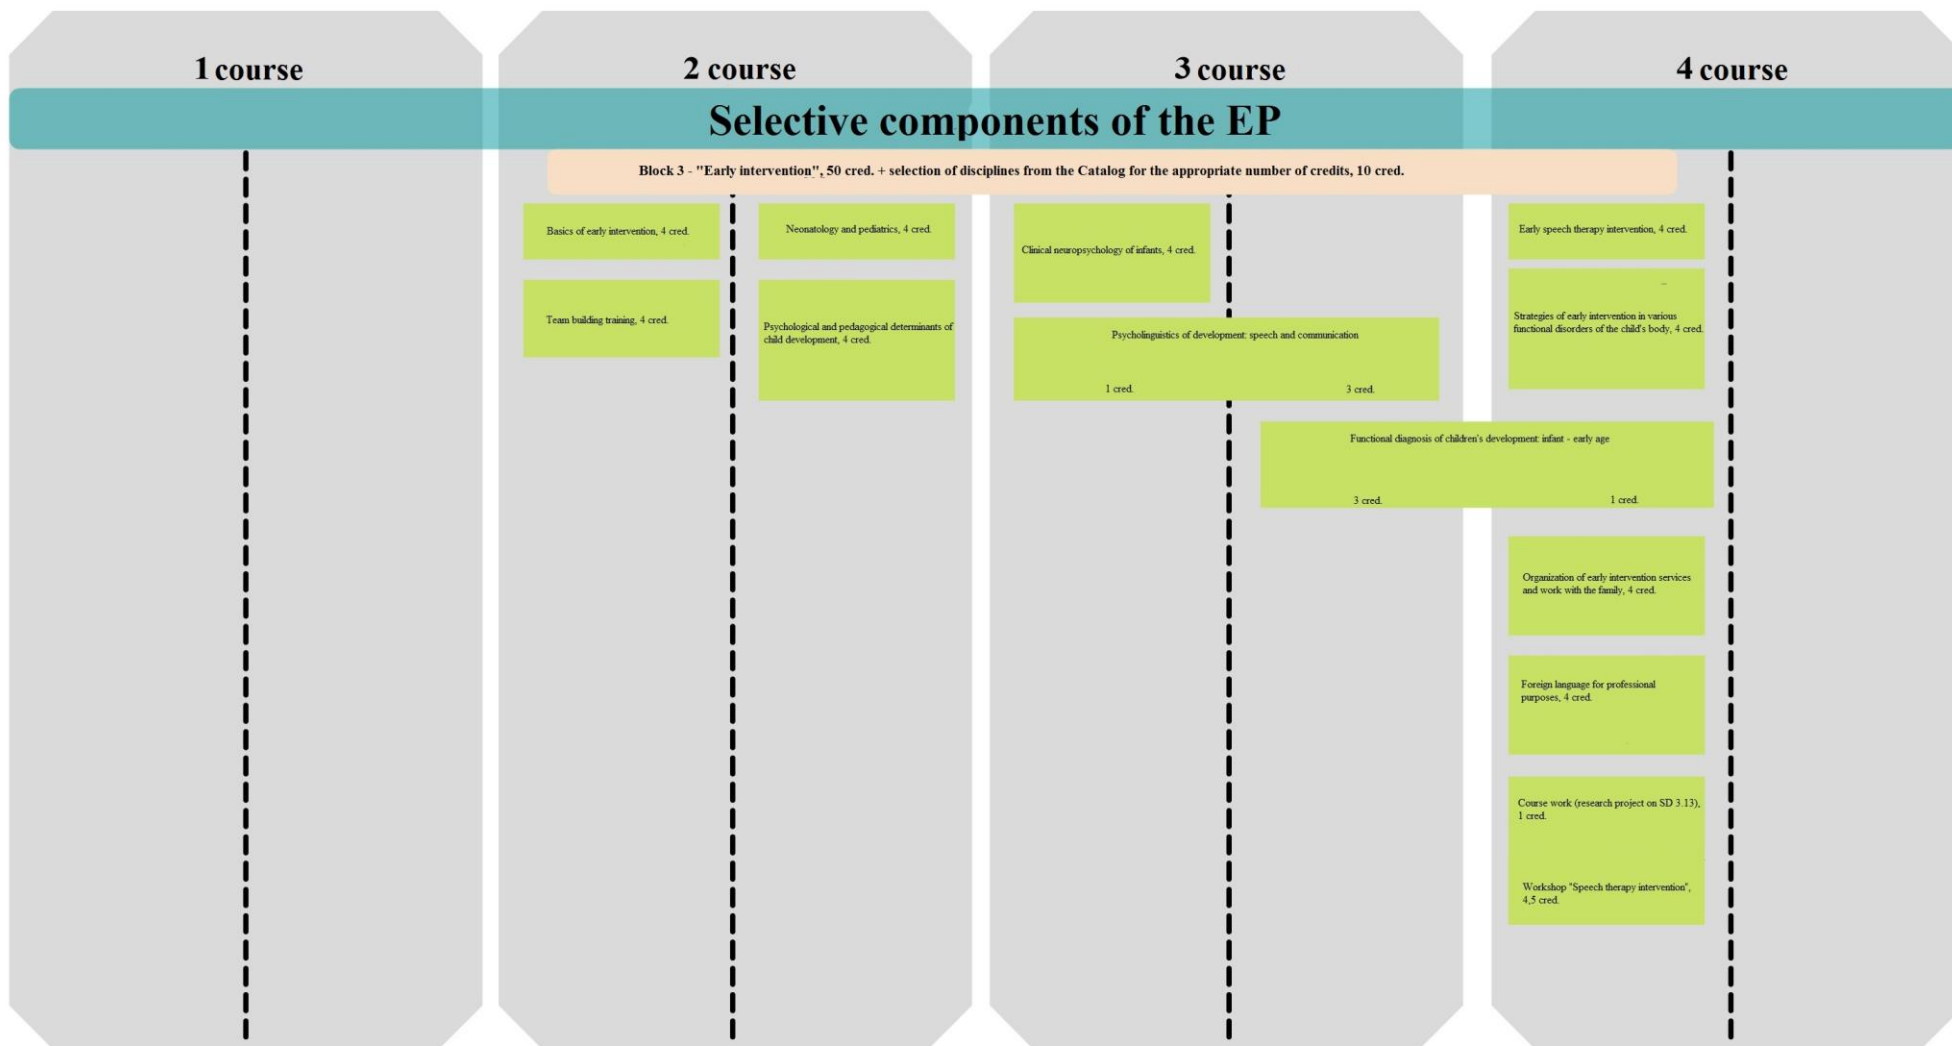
1 course

2 course

3 course

4 course

Selective components of the EP

Block 3 - "Early intervention", 50 cred. + selection of disciplines from the Catalog for the appropriate number of credits, 10 cred.

Basics of early intervention, 4 cred.

Team building training, 4 cred.

Neonatology and pediatrics, 4 cred.

Psychological and pedagogical determinants of child development, 4 cred.

Clinical neuropsychology of infants, 4 cred.

Psycholinguistics of development: speech and communication

1 cred.

3 cred.

Functional diagnosis of children's development: infant - early age

3 cred.

1 cred.

Early speech therapy intervention, 4 cred.

Strategies of early intervention in various functional disorders of the child's body, 4 cred.

Organization of early intervention services and work with the family, 4 cred.

Foreign language for professional purposes, 4 cred.

Course work (research project on SD 3.13), 1 cred.

Workshop "Speech therapy intervention", 4,5 cred.